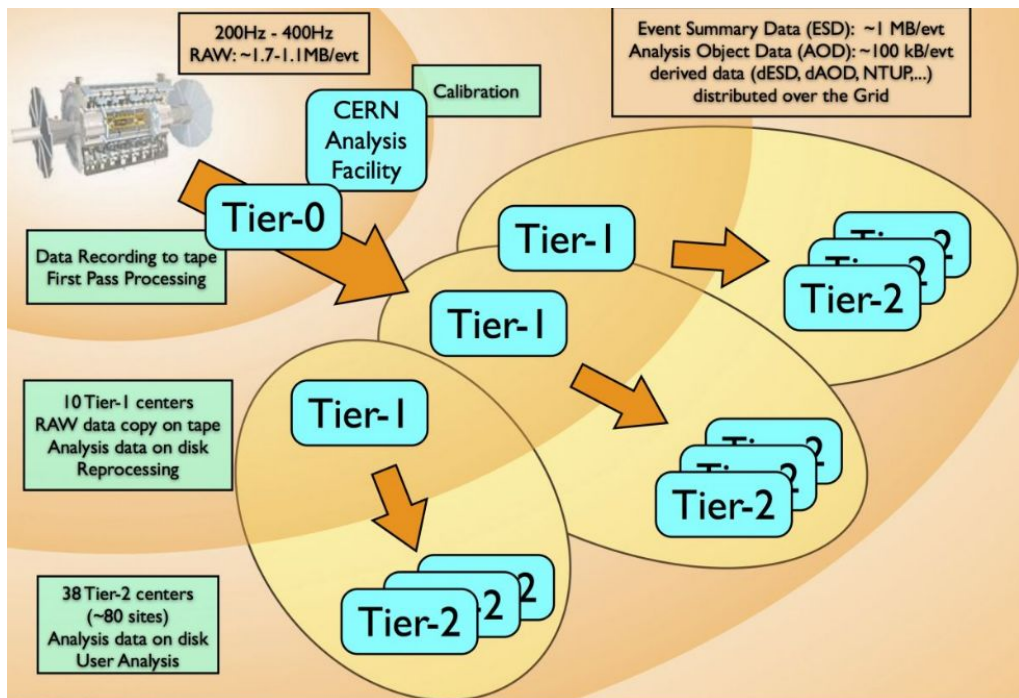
200Hz - 400Hz
RAW: ~1.7-1.1MB/evt

Calibration

CERN Analysis Facility

Event Summary Data (ESD): ~1 MB/evt
Analysis Object Data (AOD): ~100 kB/evt
derived data (dESD, dAOD, NTUP,...)
distributed over the Grid

Tier-0

Data Recording to tape
First Pass Processing

Tier-1

Tier-2

Tier-1

10 Tier-1 centers
RAW data copy on tape
Analysis data on disk
Reprocessing

Tier-1

Tier-2

38 Tier-2 centers
(~80 sites)
Analysis data on disk
User Analysis

Tier-2